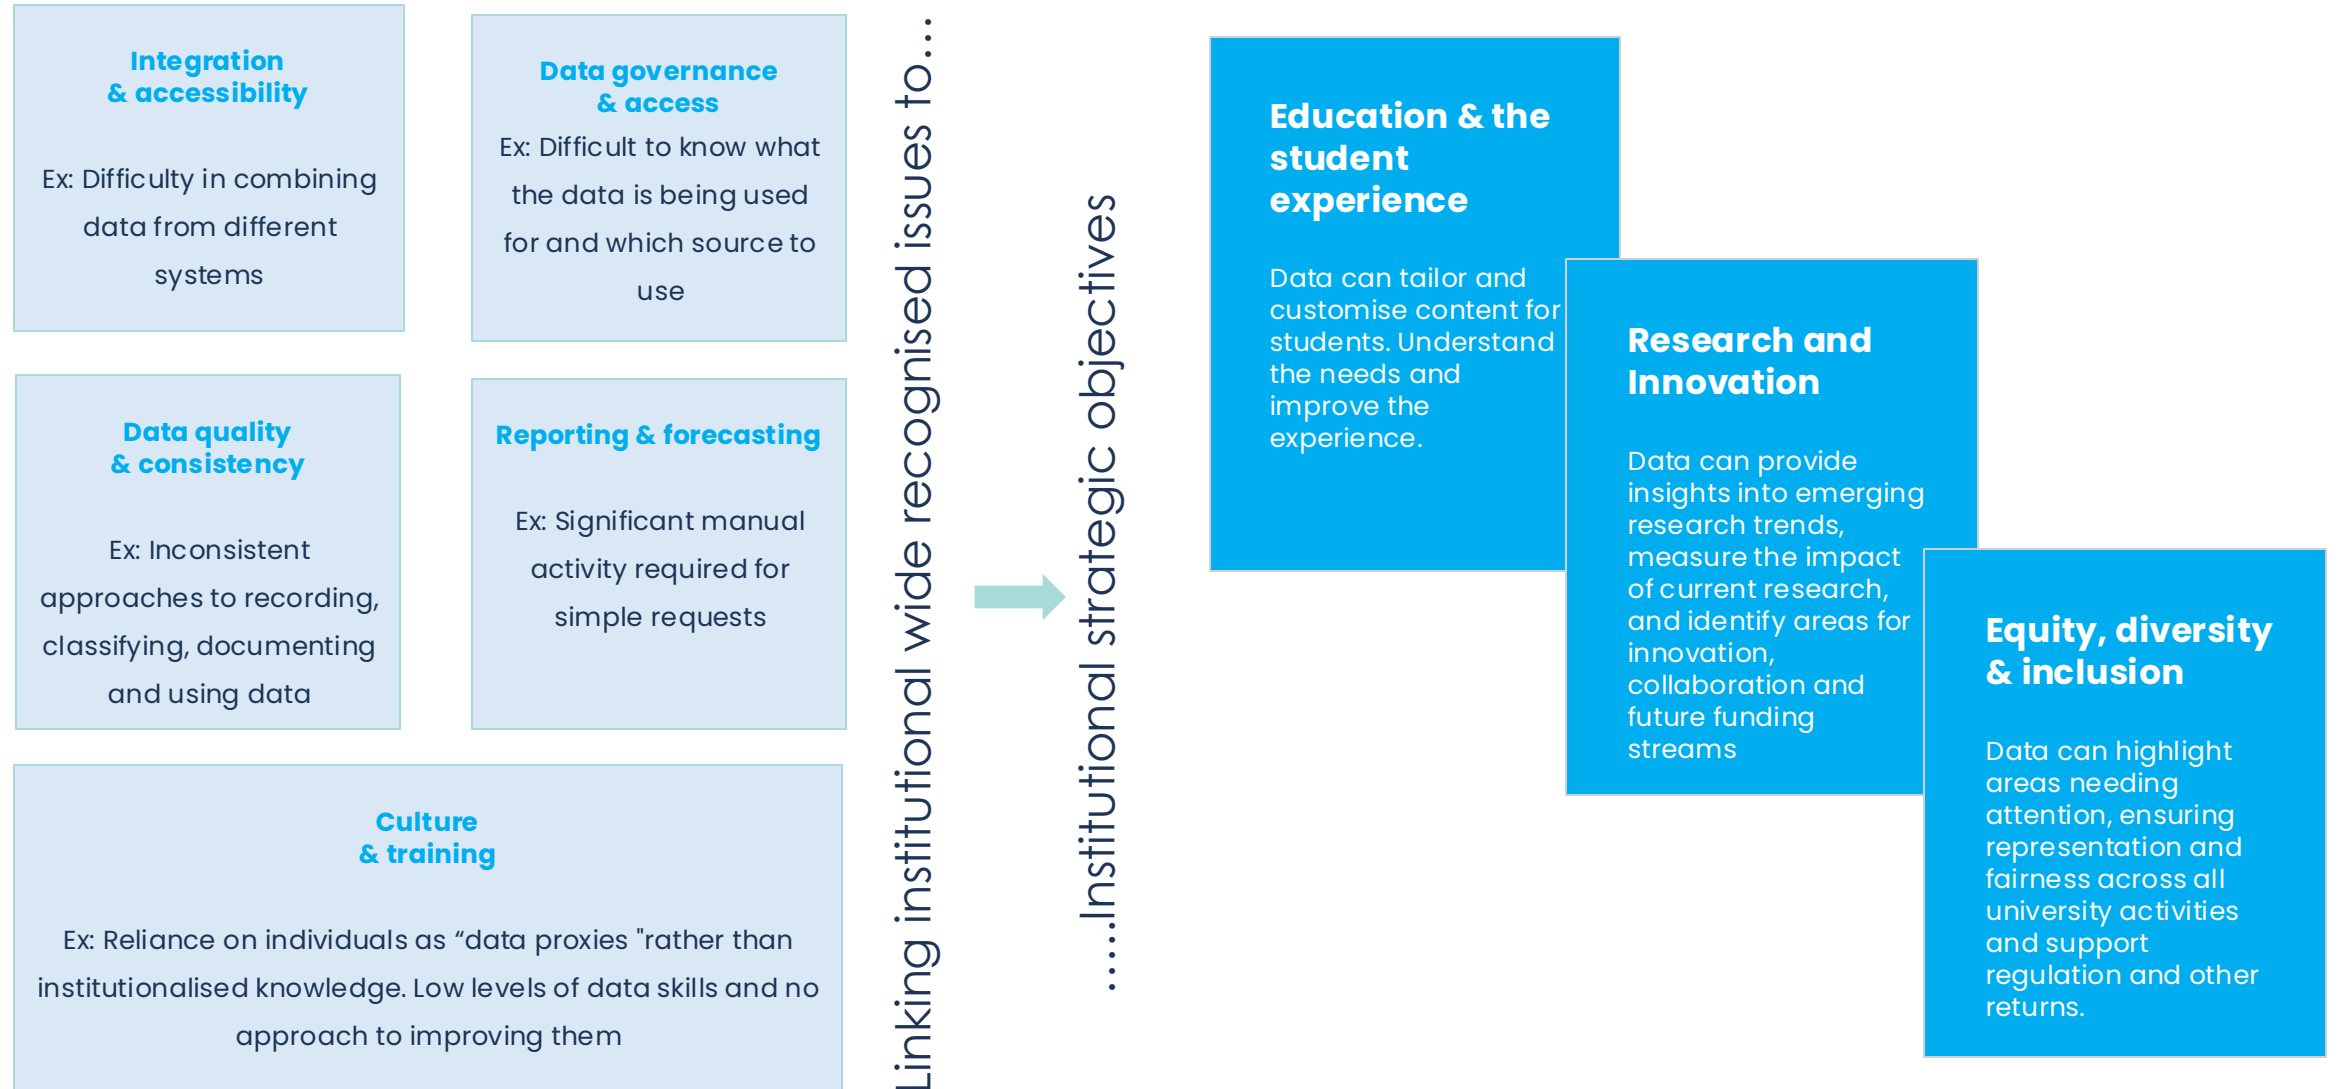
Integration & accessibility

Ex: Difficulty in combining data from different systems

Data governance & access

Ex: Difficult to know what the data is being used for and which source to use

Data quality & consistency

Ex: Inconsistent approaches to recording, classifying, documenting and using data

Reporting & forecasting

Ex: Significant manual activity required for simple requests

Culture & training

Ex: Reliance on individuals as “data proxies "rather than institutionalised knowledge. Low levels of data skills and no approach to improving them

Linking institutional wide recognised issues to…

…..Institutional strategic objectives

Education & the student experience

Data can tailor and customise content for students. Understand the needs and improve the experience.

Research and Innovation

Data can provide insights into emerging research trends, measure the impact of current research, and identify areas for innovation, collaboration and future funding streams

Equity, diversity & inclusion

Data can highlight areas needing attention, ensuring representation and fairness across all university activities and support regulation and other returns.